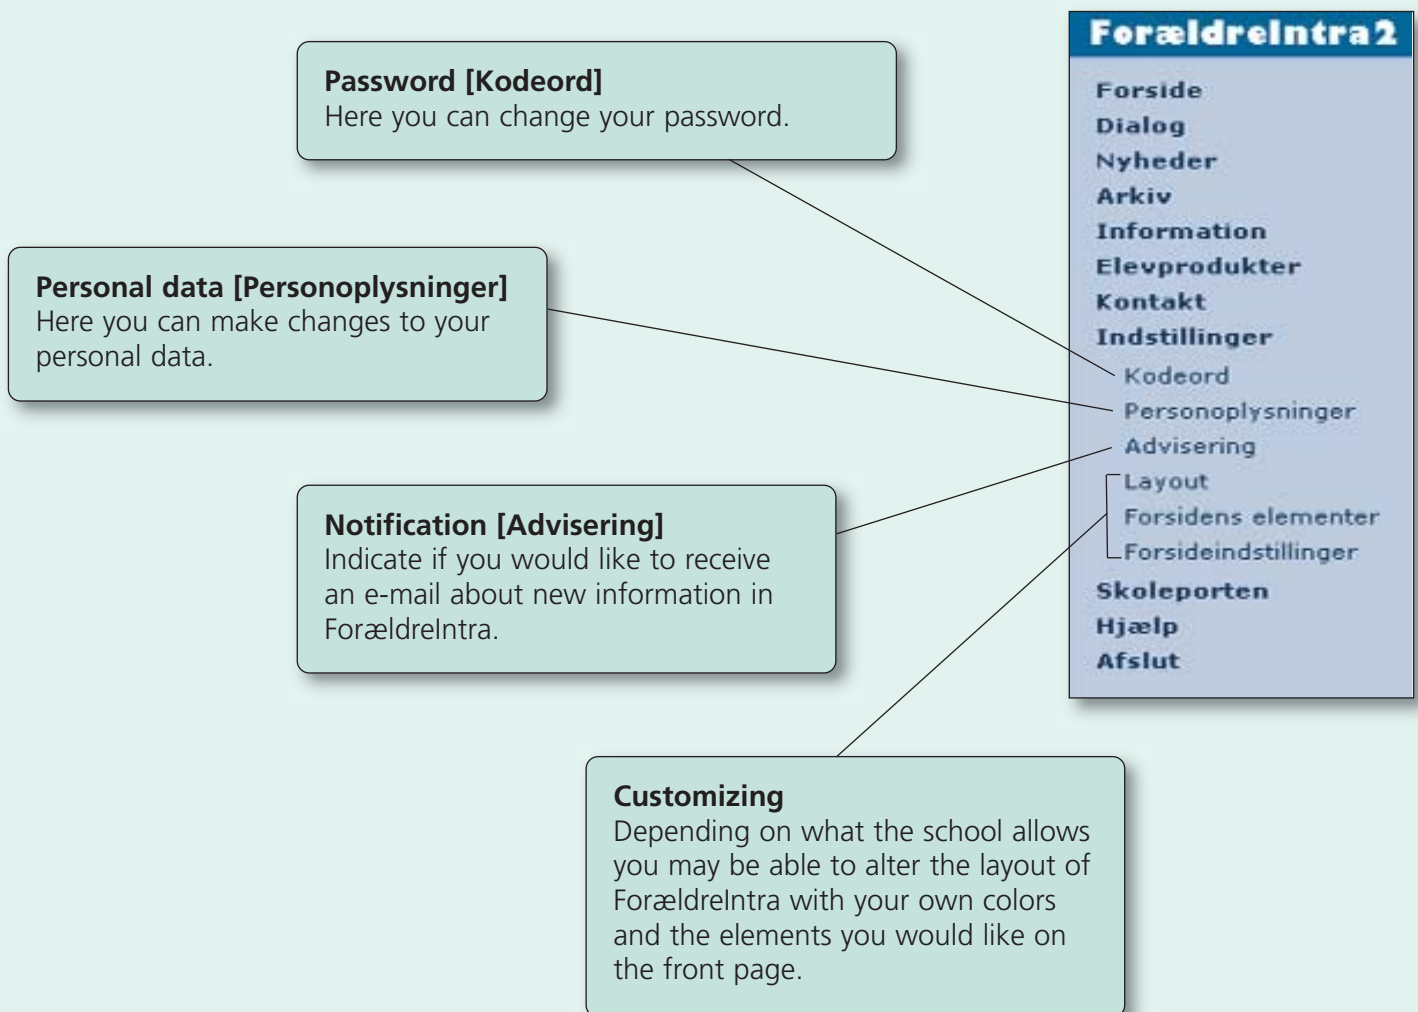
ForældreIntra2

Forside
Dialog
Nyheder
Arkiv
Information
Elevprodukter
Kontakt
Indstillinger
Kodeord
Personoplysninger
Advisering
Layout
Forsidens elementer
Forsideindstillinger
Skoleporten
Hjælp
Afslut

**Password [Kodeord]**
Here you can change your password.

**Personal data [Personoplysninger]**
Here you can make changes to your personal data.

**Notification [Advisering]**
Indicate if you would like to receive an e-mail about new information in ForældreIntra.

**Customizing**
Depending on what the school allows you may be able to alter the layout of ForældreIntra with your own colors and the elements you would like on the front page.